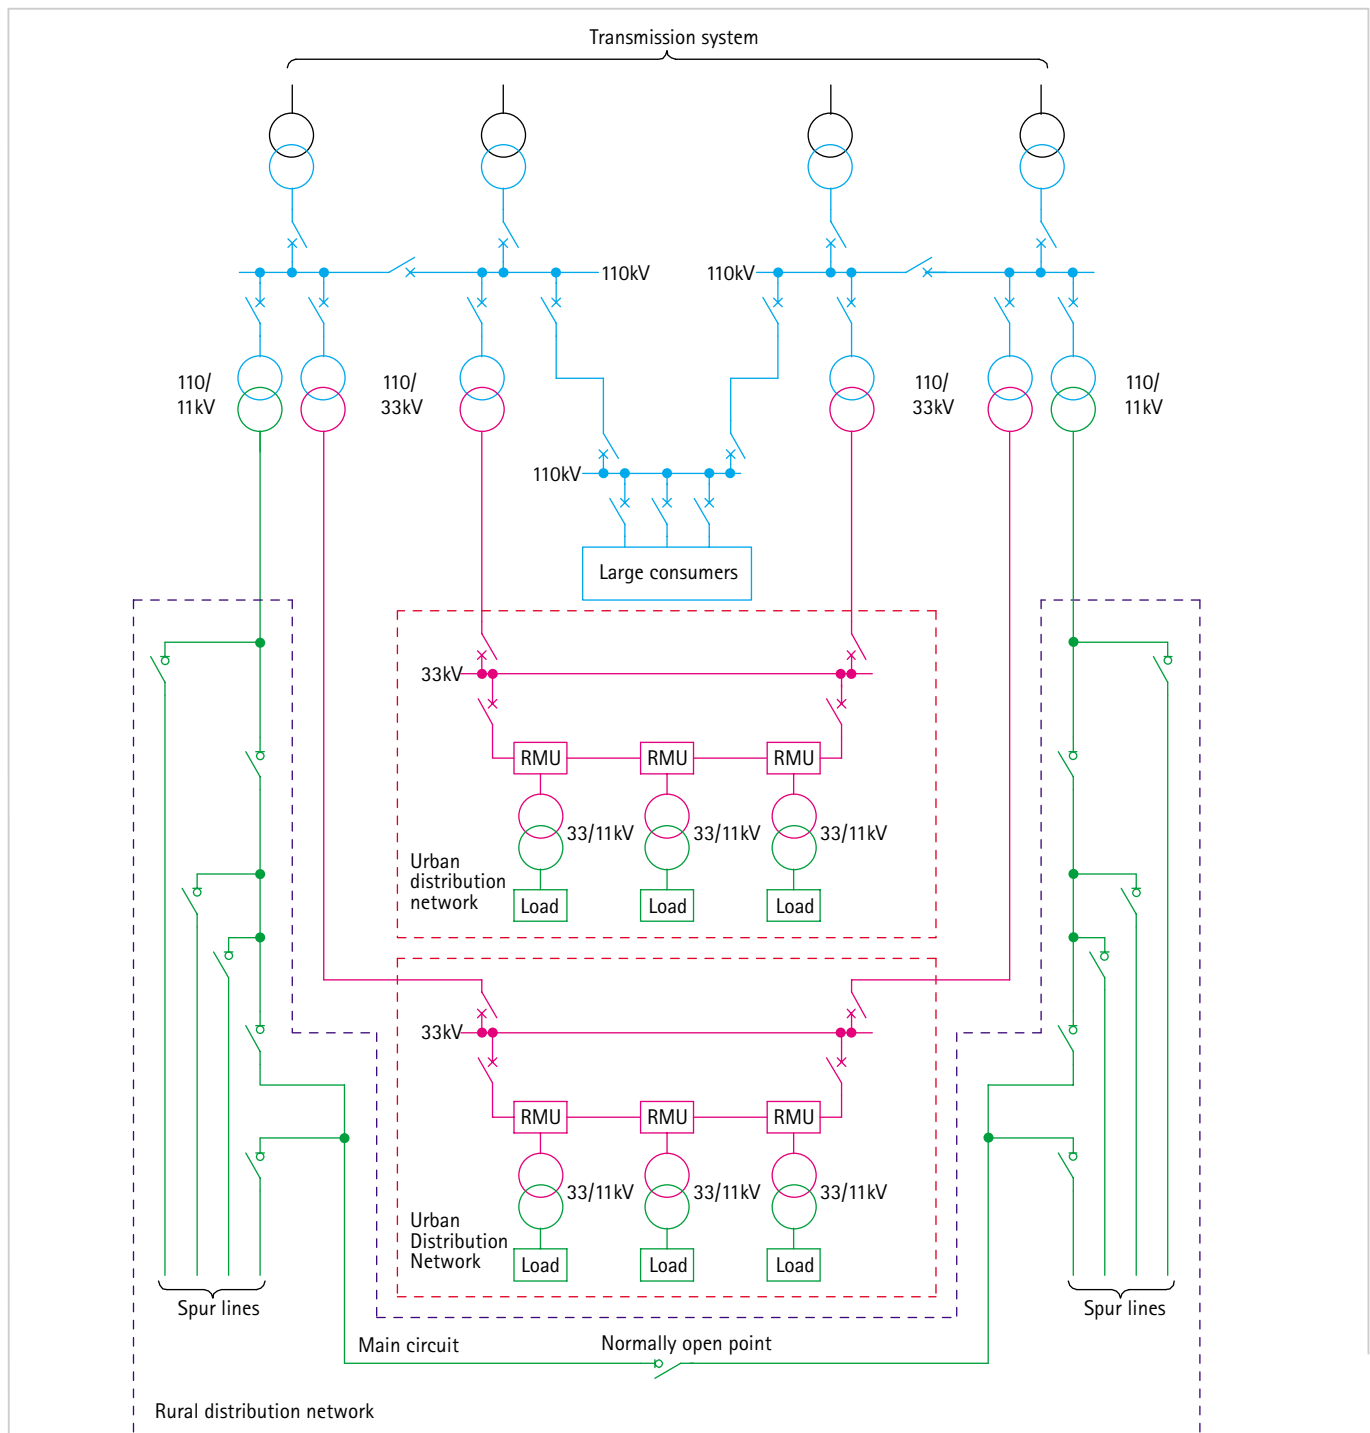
Transmission system

110kV

110kV

110/
11kV

110/
33kV

110/
33kV

110/
11kV

110kV

Large consumers

33kV

RMU

RMU

RMU

33/11kV

33/11kV

33/11kV

Urban
distribution
network

Load

Load

Load

33kV

RMU

RMU

RMU

33/11kV

33/11kV

33/11kV

Urban
Distribution
Network

Load

Load

Load

Spur lines

Spur lines

Main circuit

Normally open point

Rural distribution network